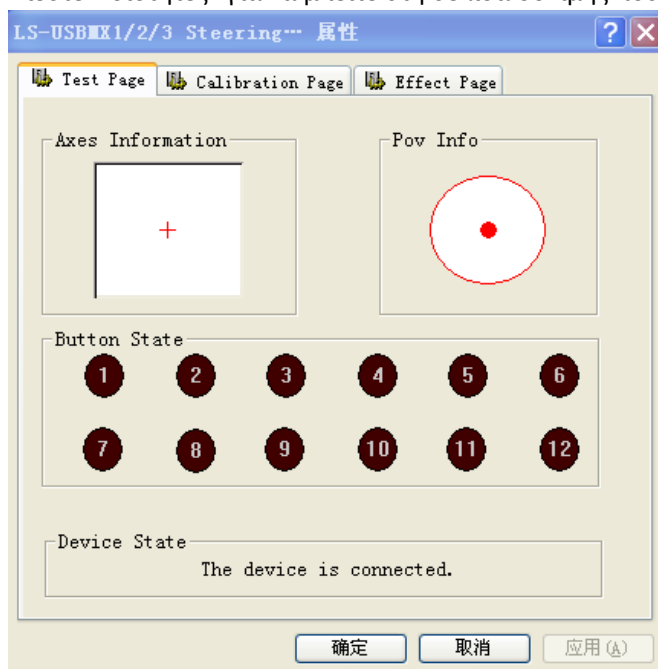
LS-USB▮X1/2/3 Steering··· 属性

?

Test Page

Calibration Page

Effect Page

Axes Information

Pov Info

Button State

1

2

3

4

5

6

7

8

9

10

11

12

Device State

The device is connected.

确定

取消

应用(A)